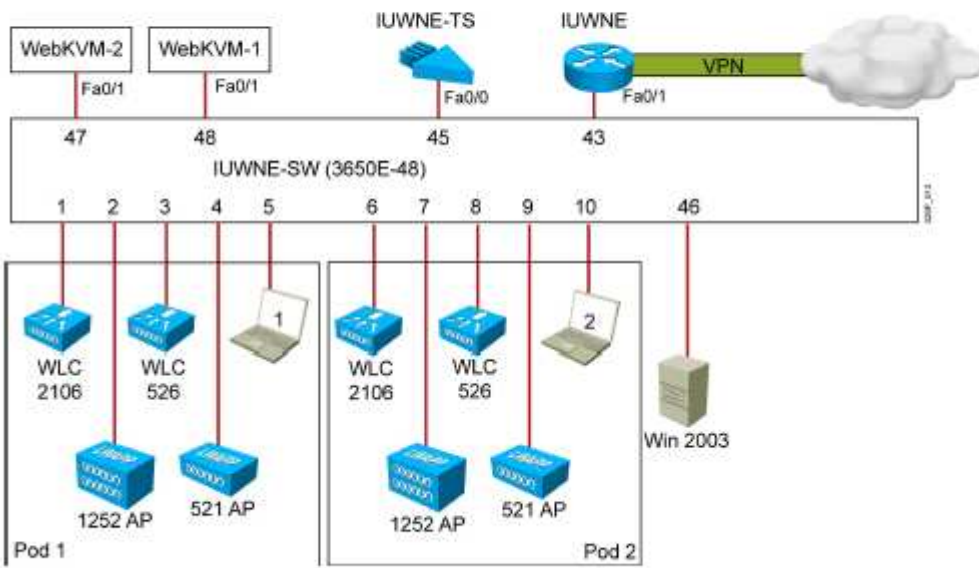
WebKVM-2
Fa0/1
WebKVM-1
Fa0/1
IUWNE-TS
Fa0/0
IUWNE
Fa0/1
VPN

47 48 45 43

IUWNE-SW (3650E-48)

1 2 3 4 5 6 7 8 9 10 46

1
WLC 2106
WLC 526
1252 AP
521 AP
Pod 1

2
WLC 2106
WLC 526
1252 AP
521 AP
Pod 2

Win 2003